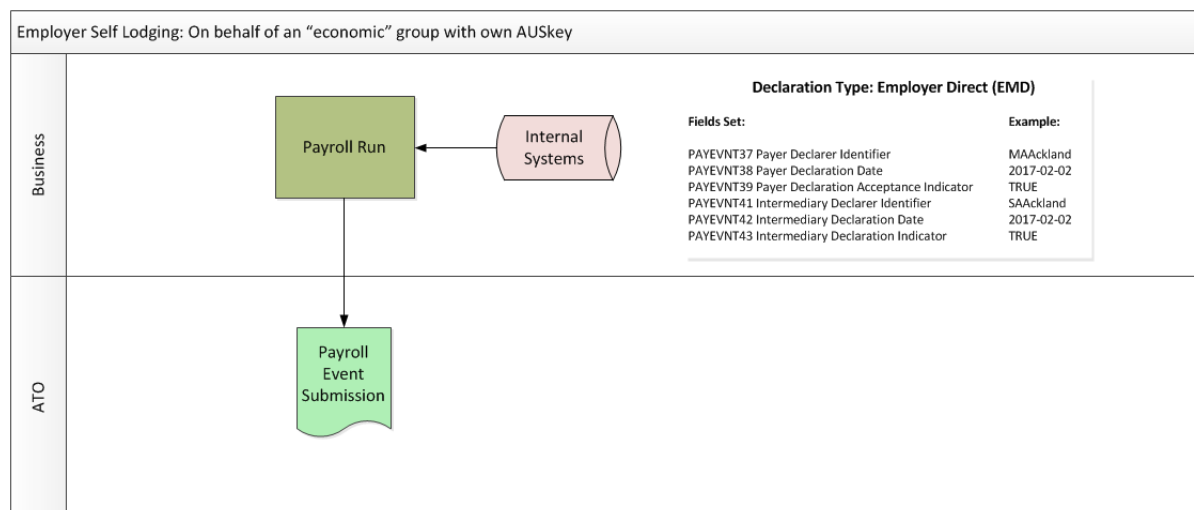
Employer Self Lodging: On behalf of an "economic" group with own AUSkey

Business

Payroll Run

Internal Systems

Declaration Type: Employer Direct (EMD)

| Fields Set: | Example: |
|---|---|
| PAYEVNT37 Payer Declarer Identifier | MAAckland |
| PAYEVNT38 Payer Declaration Date | 2017-02-02 |
| PAYEVNT39 Payer Declaration Acceptance Indicator | TRUE |
| PAYEVNT41 Intermediary Declarer Identifier | SAAckland |
| PAYEVNT42 Intermediary Declaration Date | 2017-02-02 |
| PAYEVNT43 Intermediary Declaration Indicator | TRUE |

ATO

Payroll Event Submission